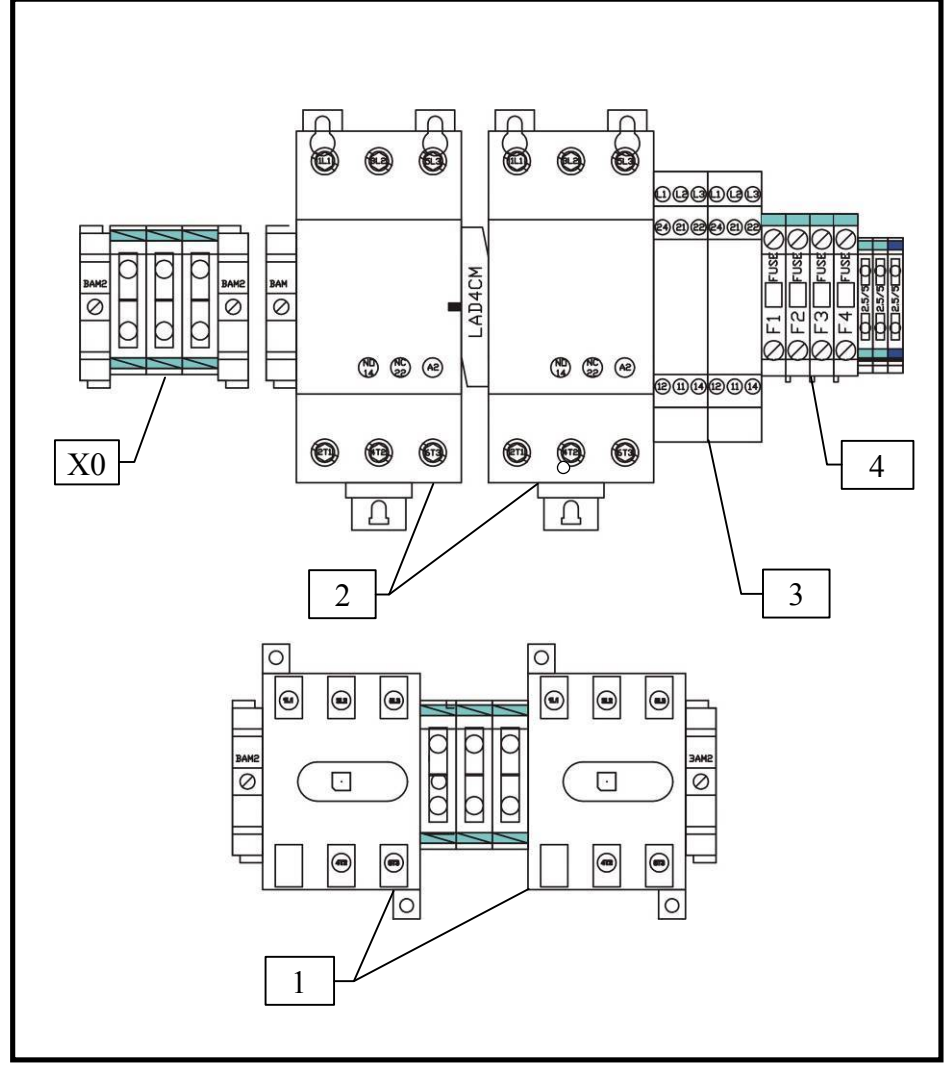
1L1 3L2 5L3
1L1 3L2 5L3
L1 L2 L3 L1 L2 L3
24 21 22 24 21 22
BAM2
BAM2
BAM
LAD4CM
NO 14 NC 22 A2
NO 14 NC 22 A2
FUSE F1
FUSE F2
FUSE F3
FUSE F4
2.5/5
2.5/5
2.5/5
12 11 14 12 11 14
2T1 4T2 6T3
2T1 4T2 6T3
X0
4
2
3
1L1 3L2 5L3
1L1 3L2 5L3
BAM2
BAM2
4T2 6T3
4T2 6T3
1